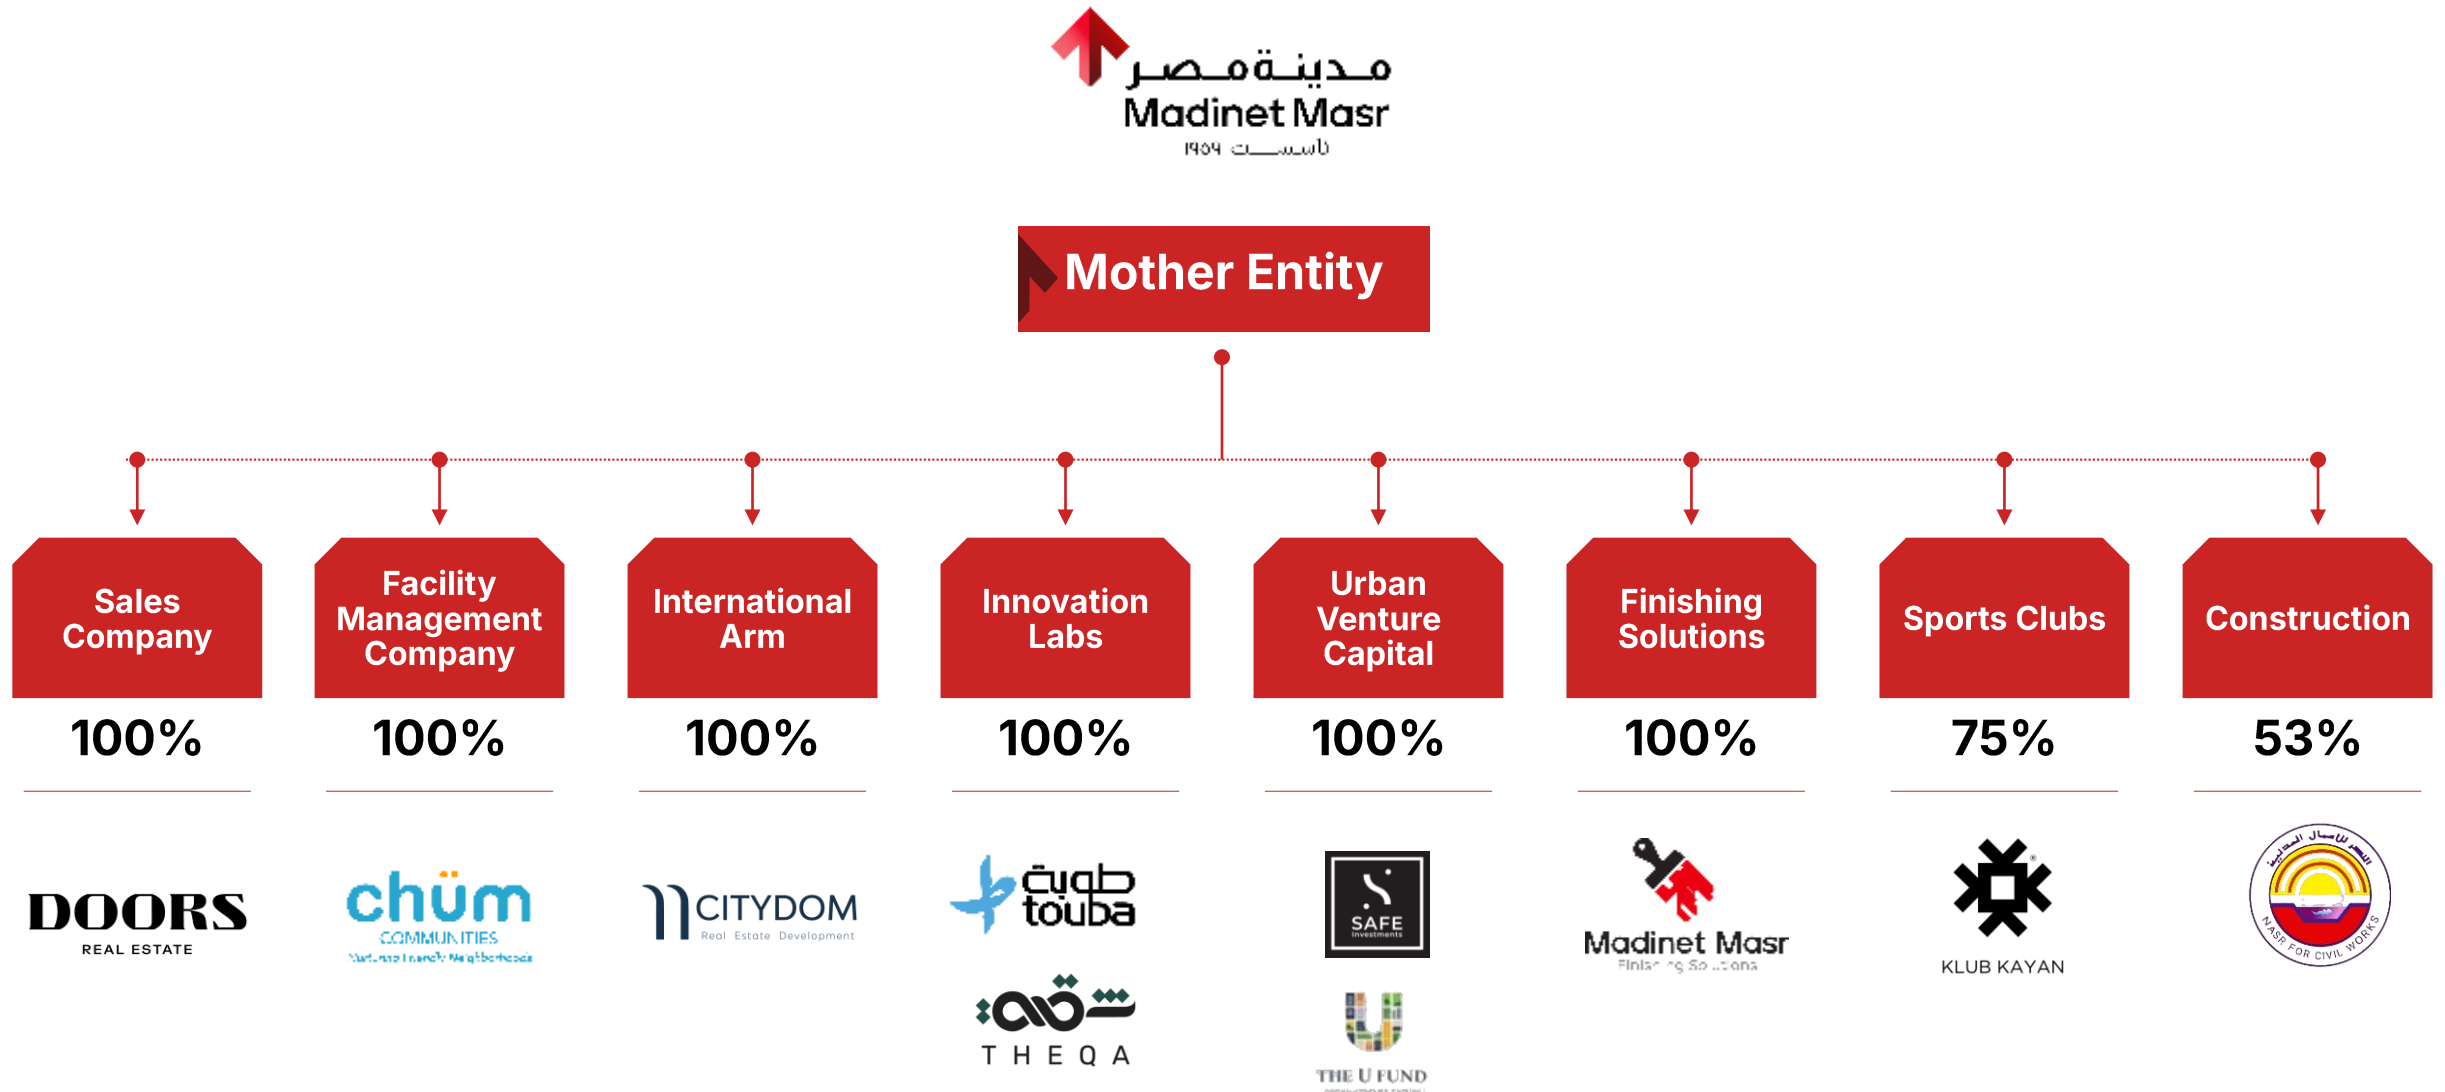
مدينة مصر
Madinet Masr
تأسست ١٩٥٩

Mother Entity

Sales Company
100%
DOORS
REAL ESTATE

Facility Management Company
100%
chüm
COMMUNITIES
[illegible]

International Arm
100%
CITYDOM
Real Estate Development

Innovation Labs
100%
طوبة
touba
ثقة
THEQA

Urban Venture Capital
100%
SAFE
Investments
THE U FUND

Finishing Solutions
100%
Madinet Masr
Finishing Solutions

Sports Clubs
75%
KLUB KAYAN

Construction
53%
النصر للأعمال المدنية
NASR FOR CIVIL WORKS